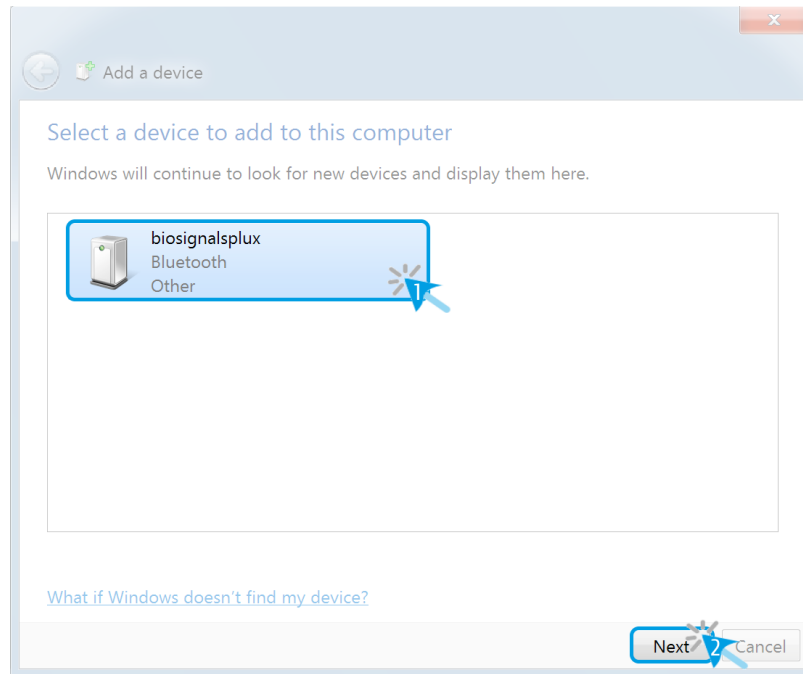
Add a device

Select a device to add to this computer

Windows will continue to look for new devices and display them here.

biosignalsplux
Bluetooth
Other

1

What if Windows doesn't find my device?

Next
2
Cancel